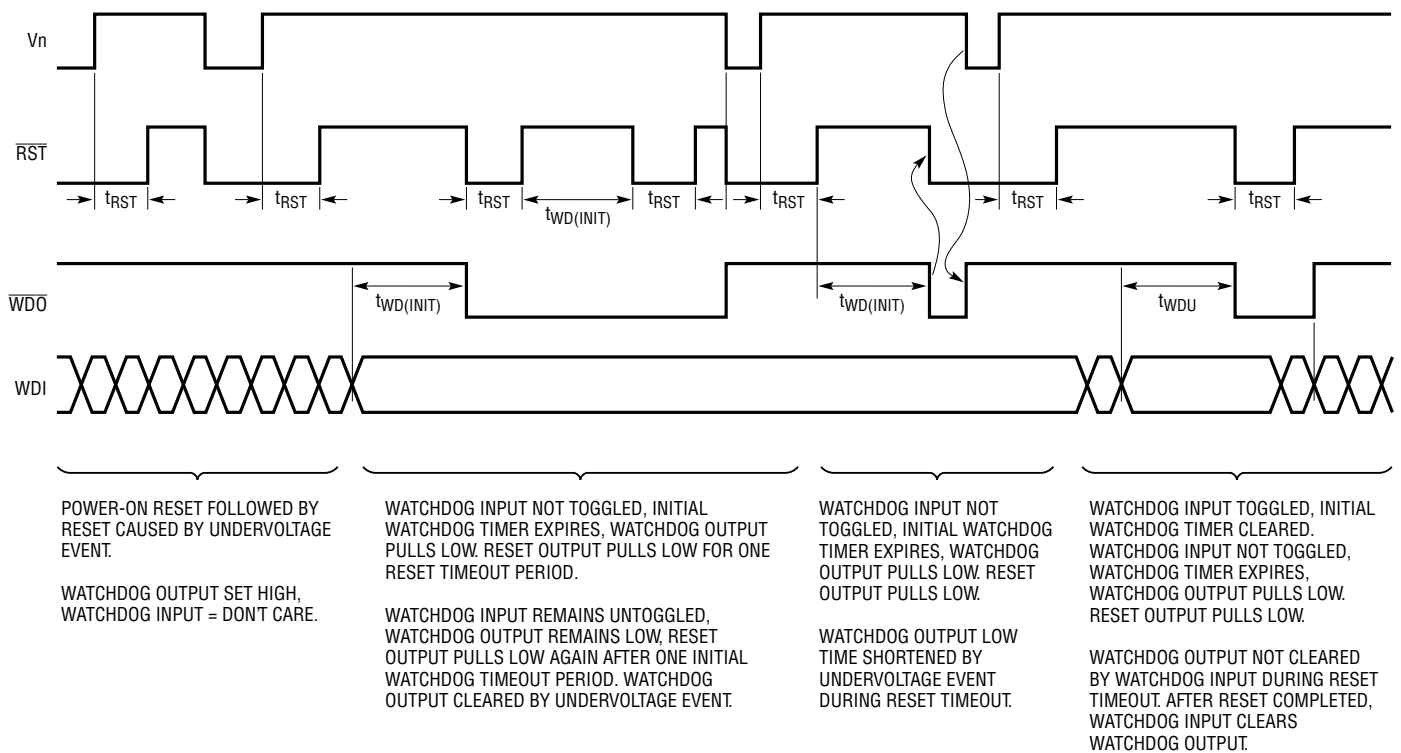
Vn

$\overline{RST}$

$t_{RST}$ $t_{RST}$ $t_{RST}$ $t_{WD(INIT)}$ $t_{RST}$ $t_{RST}$ $t_{RST}$ $t_{RST}$

$\overline{WDO}$

$t_{WD(INIT)}$ $t_{WD(INIT)}$ $t_{WDU}$

WDI

POWER-ON RESET FOLLOWED BY RESET CAUSED BY UNDERVOLTAGE EVENT.

WATCHDOG OUTPUT SET HIGH, WATCHDOG INPUT = DON'T CARE.

WATCHDOG INPUT NOT TOGGLED, INITIAL WATCHDOG TIMER EXPIRES, WATCHDOG OUTPUT PULLS LOW. RESET OUTPUT PULLS LOW FOR ONE RESET TIMEOUT PERIOD.

WATCHDOG INPUT REMAINS UNTOGGLED, WATCHDOG OUTPUT REMAINS LOW, RESET OUTPUT PULLS LOW AGAIN AFTER ONE INITIAL WATCHDOG TIMEOUT PERIOD. WATCHDOG OUTPUT CLEARED BY UNDERVOLTAGE EVENT.

WATCHDOG INPUT NOT TOGGLED, INITIAL WATCHDOG TIMER EXPIRES, WATCHDOG OUTPUT PULLS LOW. RESET OUTPUT PULLS LOW.

WATCHDOG OUTPUT LOW TIME SHORTENED BY UNDERVOLTAGE EVENT DURING RESET TIMEOUT.

WATCHDOG INPUT TOGGLED, INITIAL WATCHDOG TIMER CLEARED. WATCHDOG INPUT NOT TOGGLED, WATCHDOG TIMER EXPIRES, WATCHDOG OUTPUT PULLS LOW. RESET OUTPUT PULLS LOW.

WATCHDOG OUTPUT NOT CLEARED BY WATCHDOG INPUT DURING RESET TIMEOUT. AFTER RESET COMPLETED, WATCHDOG INPUT CLEARS WATCHDOG OUTPUT.